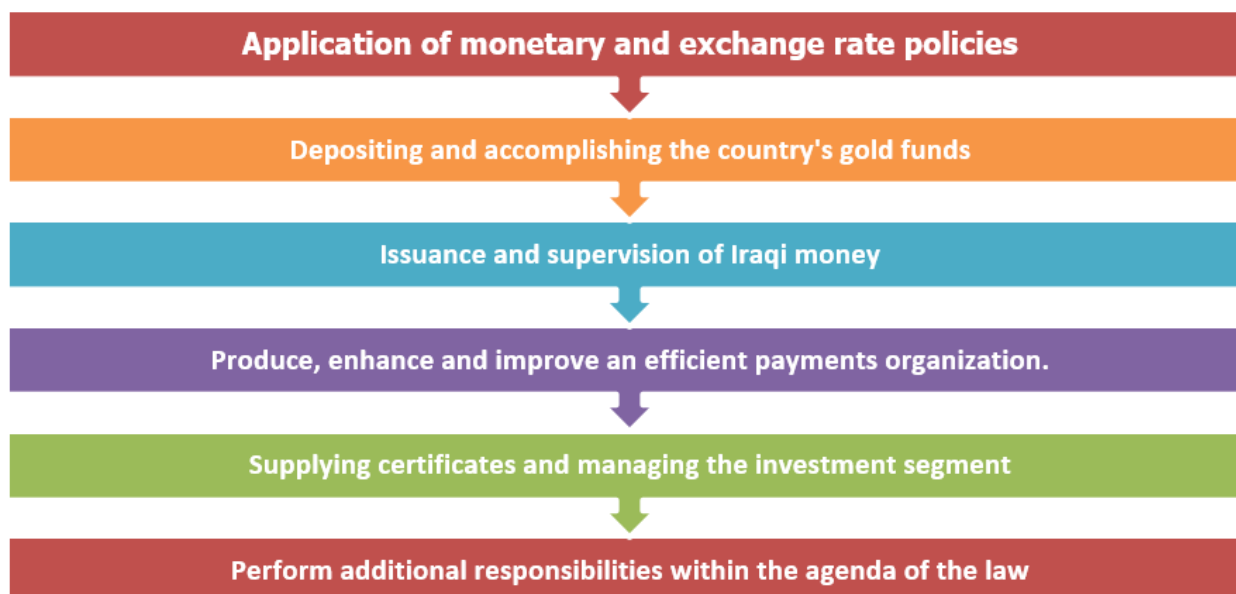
Application of monetary and exchange rate policies

Depositing and accomplishing the country's gold funds

Issuance and supervision of Iraqi money

Produce, enhance and improve an efficient payments organization.

Supplying certificates and managing the investment segment

Perform additional responsibilities within the agenda of the law